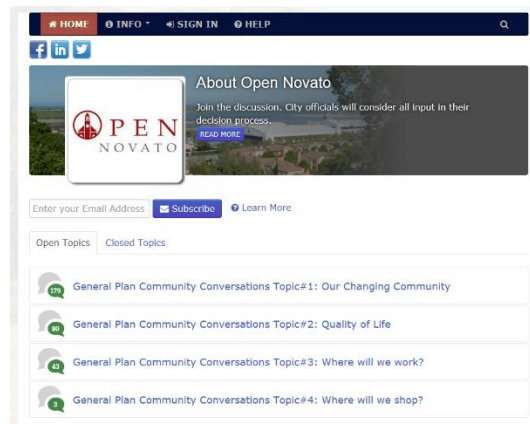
HOME INFO SIGN IN HELP

About Open Novato

Join the discussion. City officials will consider all input in their decision process.

READ MORE

OPEN NOVATO

Enter your Email Address Subscribe Learn More

Open Topics Closed Topics

179 General Plan Community Conversations Topic#1: Our Changing Community

80 General Plan Community Conversations Topic#2: Quality of Life

43 General Plan Community Conversations Topic#3: Where will we work?

3 General Plan Community Conversations Topic#4: Where will we shop?